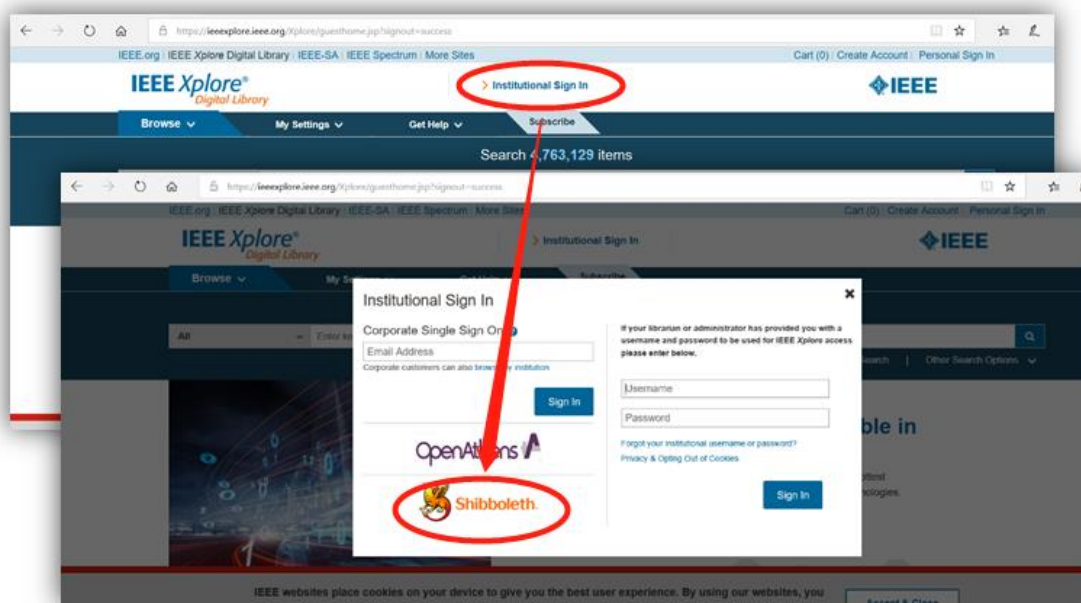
https://ieeexplore.ieee.org/Xplore/guesthome.jsp?signout=success

IEEE.org | IEEE Xplore Digital Library | IEEE-SA | IEEE Spectrum | More Sites

Cart (0) | Create Account | Personal Sign In

IEEE Xplore® Digital Library

> Institutional Sign In

IEEE

Browse

My Settings

Get Help

Subscribe

Search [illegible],763,129 items

https://ieeexplore.ieee.org/Xplore/guesthome.jsp?signout=success

IEEE.org | IEEE Xplore Digital Library | IEEE-SA | IEEE Spectrum | More Sites

Cart (0) | Create Account | Personal Sign In

IEEE Xplore® Digital Library

> Institutional Sign In

IEEE

Browse

My Se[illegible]

Subscribe

All

Enter k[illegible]

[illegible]earch | Other Search Options

Institutional Sign In

Corporate Single Sign On

Email Address

Corporate customers can also brow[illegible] institution

Sign In

OpenAthens

Shibboleth.

If your librarian or administrator has provided you with a username and password to be used for IEEE Xplore access please enter below.

Username

Password

Forgot your institutional username or password?

Privacy & Opting Out of Cookies

Sign In

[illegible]ble in

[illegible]ttest

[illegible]ologies.

IEEE websites place cookies on your device to give you the best user experience. By using our websites, you

Accept & Close